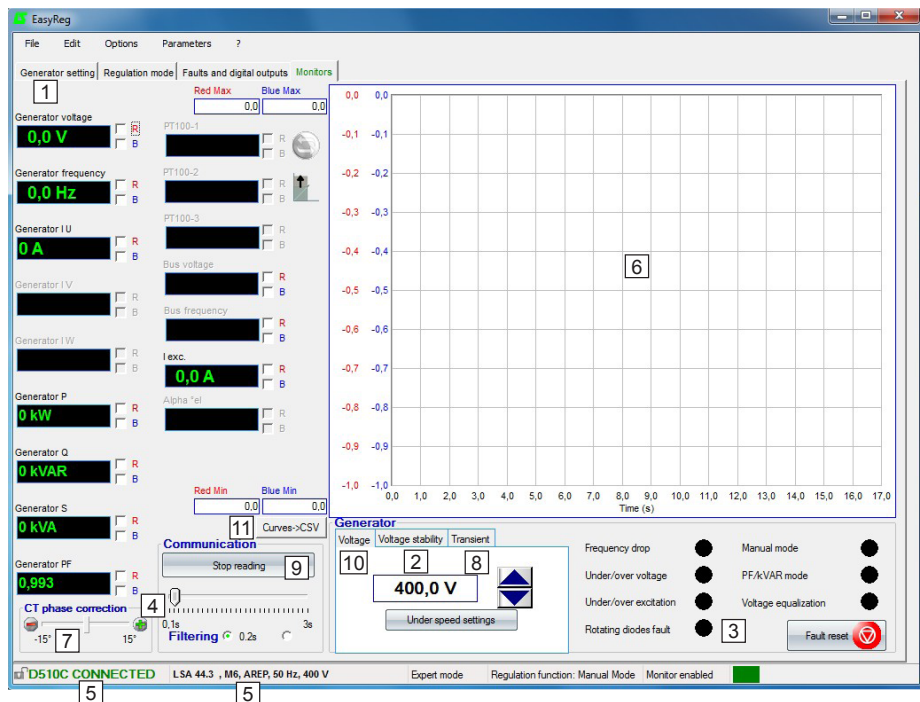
EasyReg

File Edit Options Parameters ?

Generator setting | Regulation mode | Faults and digital outputs | Monitors

1

Red Max Blue Max
0,0 0,0

Generator voltage
0,0 V R B

Generator frequency
0,0 Hz R B

Generator I U
0 A R B

Generator I V
R B

Generator I W
R B

Generator P
0 kW R B

Generator Q
0 kVAR R B

Generator S
0 kVA R B

Generator PF
0,993 R B

PT100-1 R B
PT100-2 R B
PT100-3 R B
Bus voltage R B
Bus frequency R B
I exc.
0,0 A R B
Alpha °el R B

Red Min Blue Min
0,0 0,0

| 0,0 | 0,0 |
|---|---|
| -0,1 | -0,1 |
| -0,2 | -0,2 |
| -0,3 | -0,3 |
| -0,4 | -0,4 |
| -0,5 | -0,5 |
| -0,6 | -0,6 |
| -0,7 | -0,7 |
| -0,8 | -0,8 |
| -0,9 | -0,9 |
| -1,0 | -1,0 |

6

0,0 1,0 2,0 3,0 4,0 5,0 6,0 7,0 8,0 9,0 10,0 11,0 12,0 13,0 14,0 15,0 16,0 17,0
Time (s)

11 Curves->CSV

Communication
Stop reading 9

CT phase correction
-15° 15° 7

4
0,1s 3s
Filtering 0.2s

Generator
Voltage | Voltage stability | Transient
10 2 8
400,0 V
Under speed settings

Frequency drop
Under/over voltage
Under/over excitation
Rotating diodes fault
Manual mode
PF/kVAR mode
Voltage equalization
3
Fault reset

D510C CONNECTED
5
LSA 44.3 , M6, AREP, 50 Hz, 400 V
5
Expert mode | Regulation function: Manual Mode | Monitor enabled